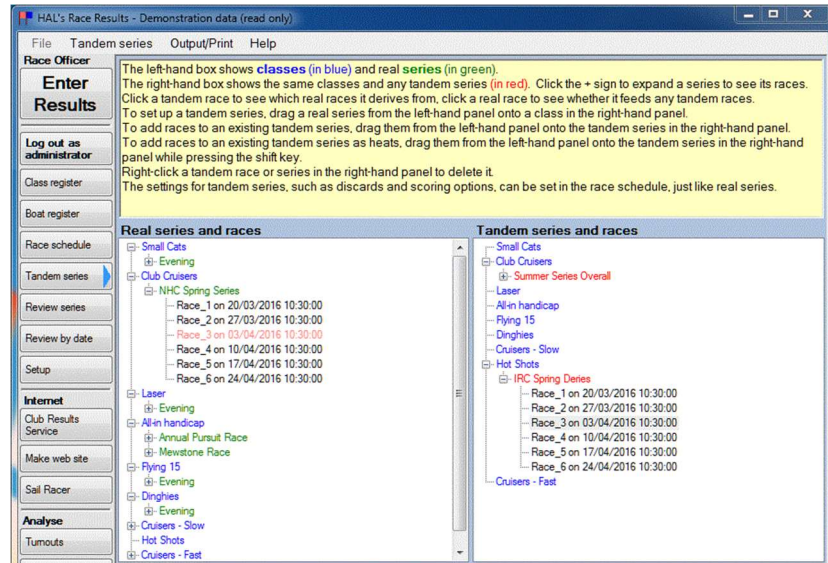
HAL's Race Results - Demonstration data (read only)

File Tandem series Output/Print Help

Race Officer

Enter Results

Log out as administrator

Class register

Boat register

Race schedule

Tandem series

Review series

Review by date

Setup

Internet

Club Results Service

Make web site

Sail Racer

Analyse

Turnouts

The left-hand box shows classes (in blue) and real series (in green).
The right-hand box shows the same classes and any tandem series (in red). Click the + sign to expand a series to see its races.
Click a tandem race to see which real races it derives from, click a real race to see whether it feeds any tandem races.
To set up a tandem series, drag a real series from the left-hand panel onto a class in the right-hand panel.
To add races to an existing tandem series, drag them from the left-hand panel onto the tandem series in the right-hand panel.
To add races to an existing tandem series as heats, drag them from the left-hand panel onto the tandem series in the right-hand panel while pressing the shift key.
Right-click a tandem race or series in the right-hand panel to delete it.
The settings for tandem series, such as discards and scoring options, can be set in the race schedule, just like real series.

Real series and races

Small Cats
Evening
Club Cruisers
NHC Spring Series
Race_1 on 20/03/2016 10:30:00
Race_2 on 27/03/2016 10:30:00
Race_3 on 03/04/2016 10:30:00
Race_4 on 10/04/2016 10:30:00
Race_5 on 17/04/2016 10:30:00
Race_6 on 24/04/2016 10:30:00
Laser
Evening
All-in handicap
Annual Pursuit Race
Mewstone Race
Flying 15
Evening
Dinghies
Evening
Cruisers - Slow
Hot Shots
Cruisers - Fast

Tandem series and races

Small Cats
Club Cruisers
Summer Series Overall
Laser
All-in handicap
Flying 15
Dinghies
Cruisers - Slow
Hot Shots
IRC Spring Deries
Race_1 on 20/03/2016 10:30:00
Race_2 on 27/03/2016 10:30:00
Race_3 on 03/04/2016 10:30:00
Race_4 on 10/04/2016 10:30:00
Race_5 on 17/04/2016 10:30:00
Race_6 on 24/04/2016 10:30:00
Cruisers - Fast